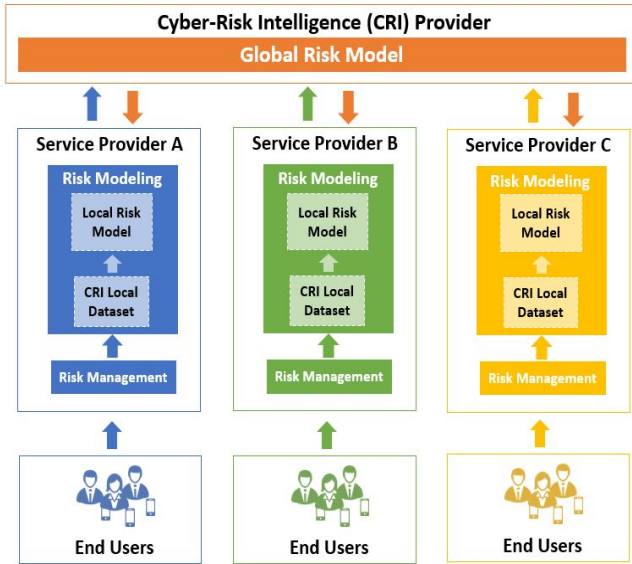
Cyber-Risk Intelligence (CRI) Provider

Global Risk Model

Service Provider A

Risk Modeling

Local Risk Model

CRI Local Dataset

Risk Management

End Users

Service Provider B

Risk Modeling

Local Risk Model

CRI Local Dataset

Risk Management

End Users

Service Provider C

Risk Modeling

Local Risk Model

CRI Local Dataset

Risk Management

End Users